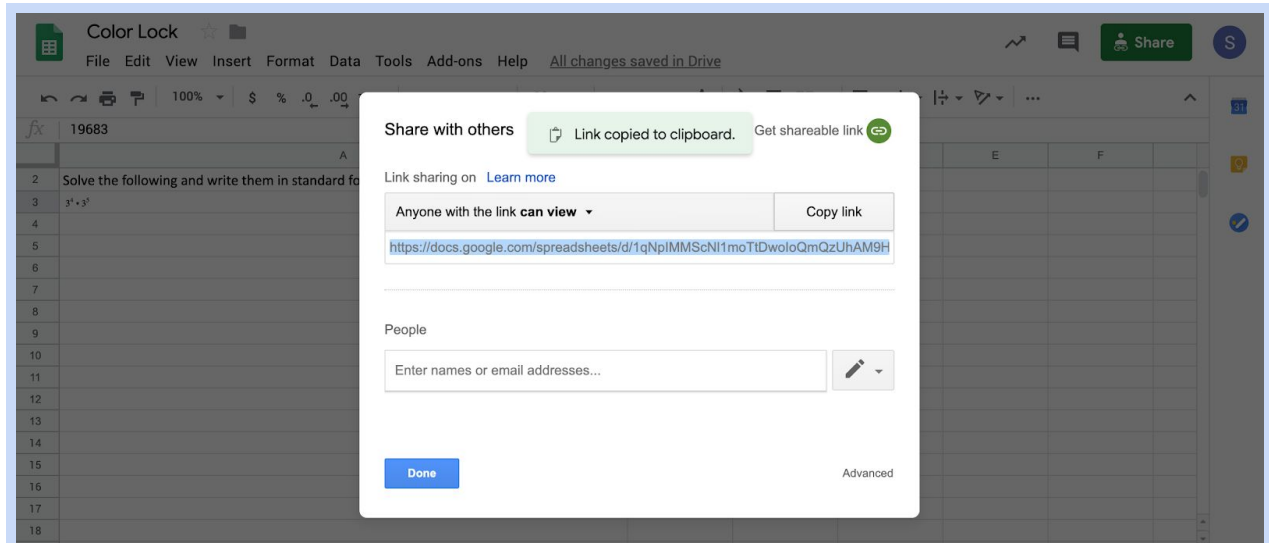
Color Lock

File Edit View Insert Format Data Tools Add-ons Help All changes saved in Drive

Share

S

100% $ % .0 .00

fx 19683

A E F

2 Solve the following and write them in standard fo
3 $3^4 \cdot 3^5$
4
5
6
7
8
9
10
11
12
13
14
15
16
17
18

Share with others

Link copied to clipboard.

Get shareable link

Link sharing on Learn more

Anyone with the link **can view**

Copy link

https://docs.google.com/spreadsheets/d/1qNpIMMScNl1moTtDwoloQmQzUhAM9H

People

Enter names or email addresses...

Done

Advanced